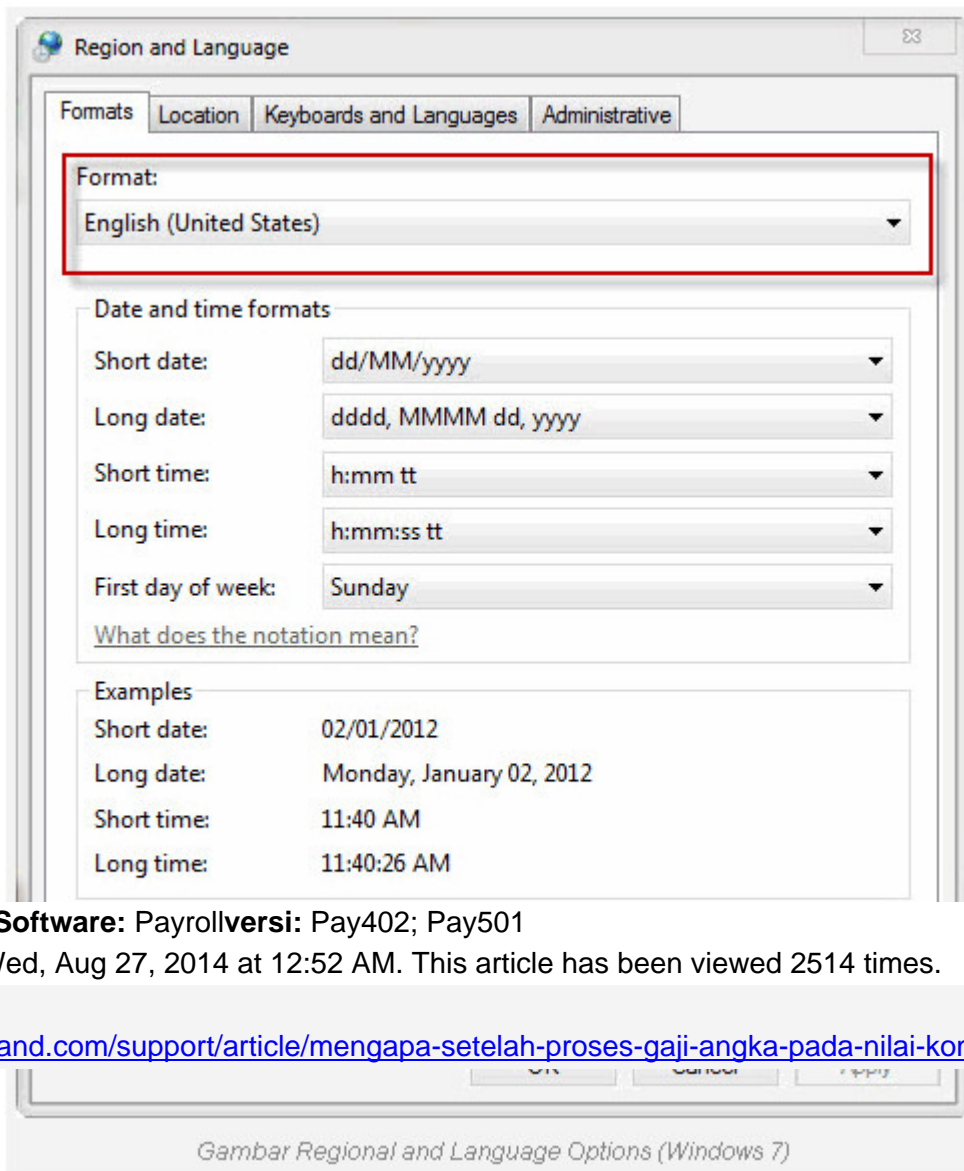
Region and Language

Formats | Location | Keyboards and Languages | Administrative

Format:
English (United States)

Date and time formats
Short date: dd/MM/yyyy
Long date: dddd, MMMM dd, yyyy
Short time: h:mm tt
Long time: h:mm:ss tt
First day of week: Sunday
What does the notation mean?

Examples
Short date: 02/01/2012
Long date: Monday, January 02, 2012
Short time: 11:40 AM
Long time: 11:40:26 AM

Software: Payroll versi: Pay402; Pay501
Wed, Aug 27, 2014 at 12:52 AM. This article has been viewed 2514 times.

and.com/support/article/mengapa-setelah-proses-gaji-angka-pada-nilai-kor

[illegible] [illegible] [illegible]

Gambar Regional and Language Options (Windows 7)